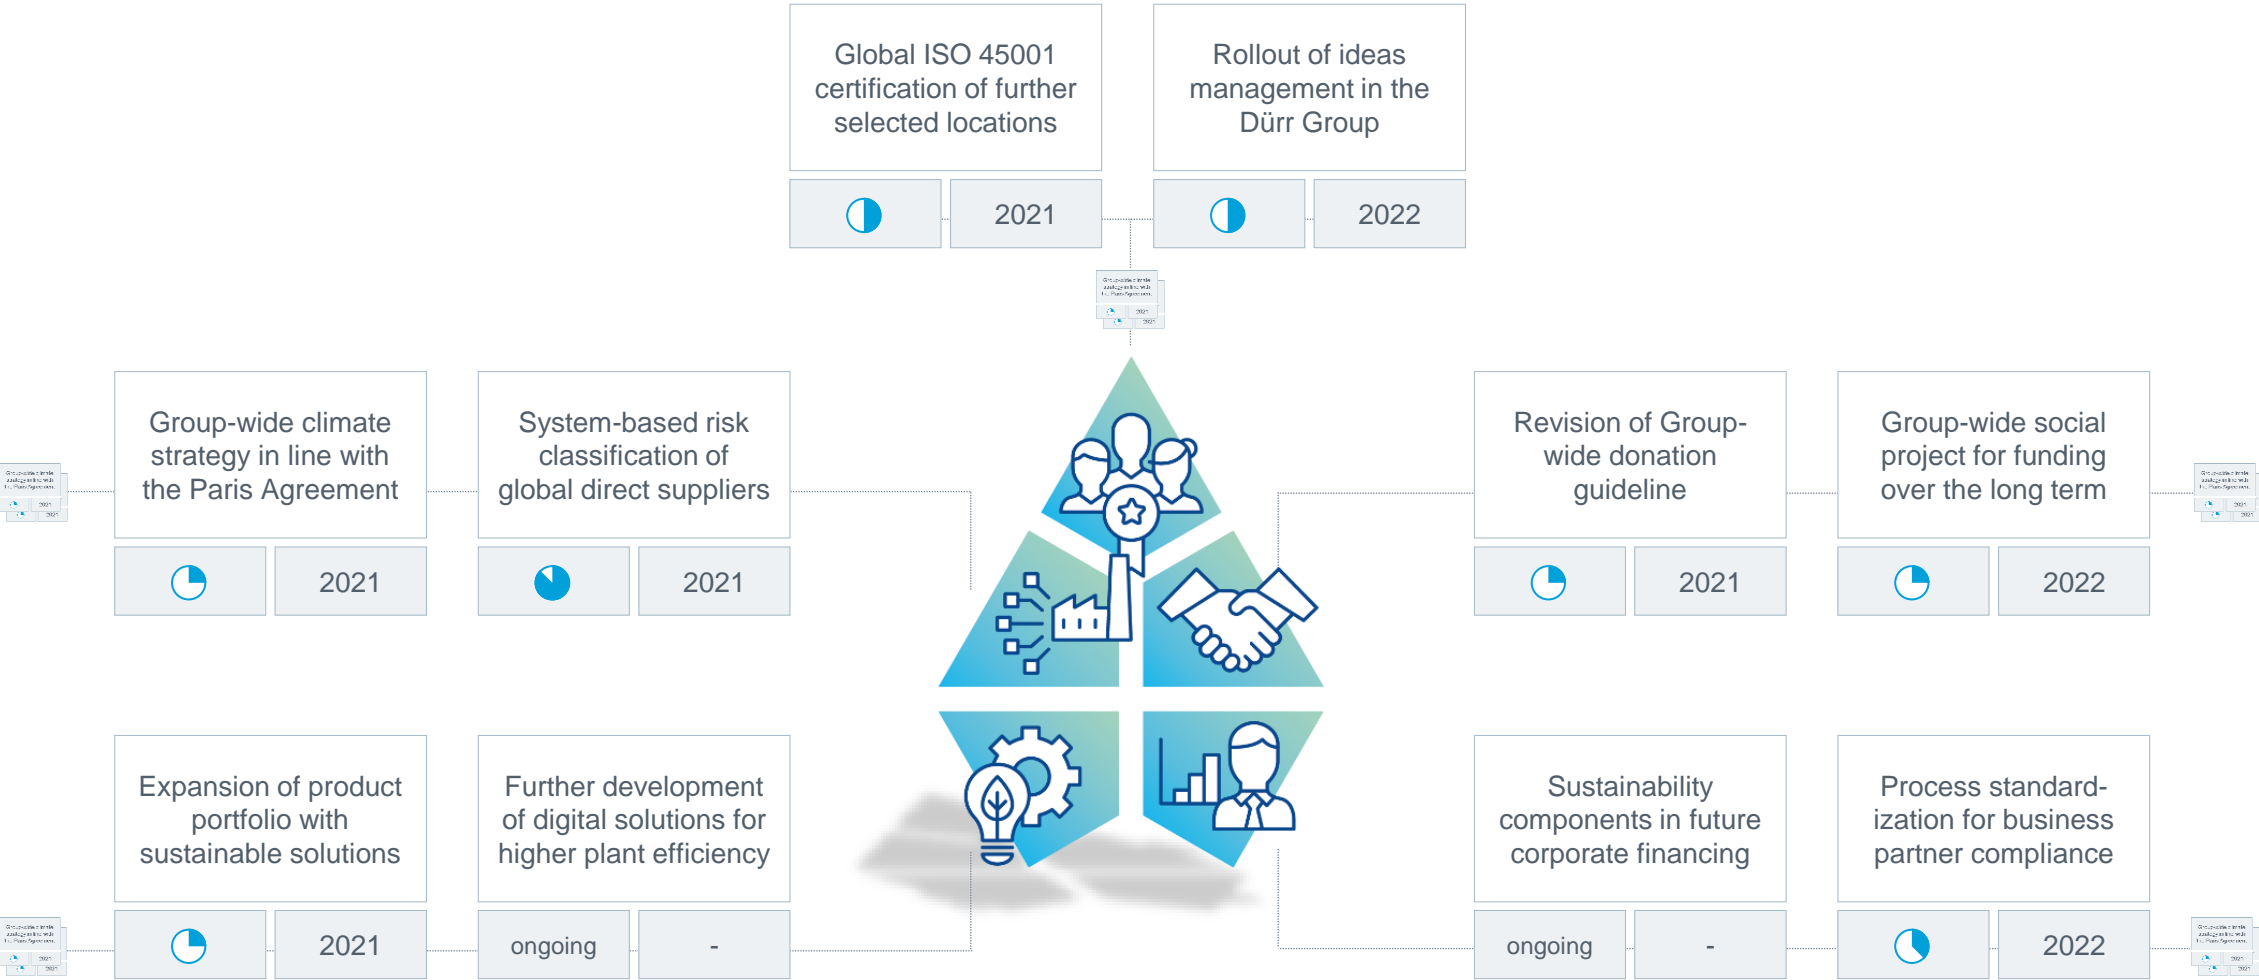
Global ISO 45001 certification of further selected locations

2021

Rollout of ideas management in the Dürr Group

2022

Group-wide climate strategy in line with the Paris Agreement

2021

System-based risk classification of global direct suppliers

2021

Revision of Group-wide donation guideline

2021

Group-wide social project for funding over the long term

2022

Expansion of product portfolio with sustainable solutions

2021

Further development of digital solutions for higher plant efficiency

ongoing

-

Sustainability components in future corporate financing

ongoing

-

Process standardization for business partner compliance

2022